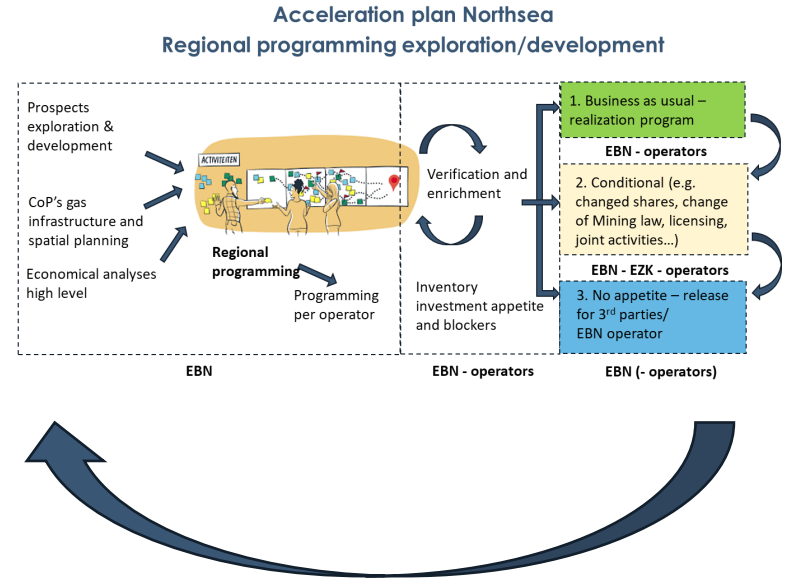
Acceleration plan Northsea
Regional programming exploration/development

Prospects exploration & development

CoP's gas infrastructure and spatial planning

Economical analyses high level

ACTIVITEITEN

Regional programming

Programming per operator

Verification and enrichment

Inventory investment appetite and blockers

1. Business as usual – realization program

EBN - operators

2. Conditional (e.g. changed shares, change of Mining law, licensing, joint activities…)

EBN - EZK - operators

3. No appetite – release for 3$^{rd}$ parties/ EBN operator

EBN

EBN - operators

EBN (- operators)